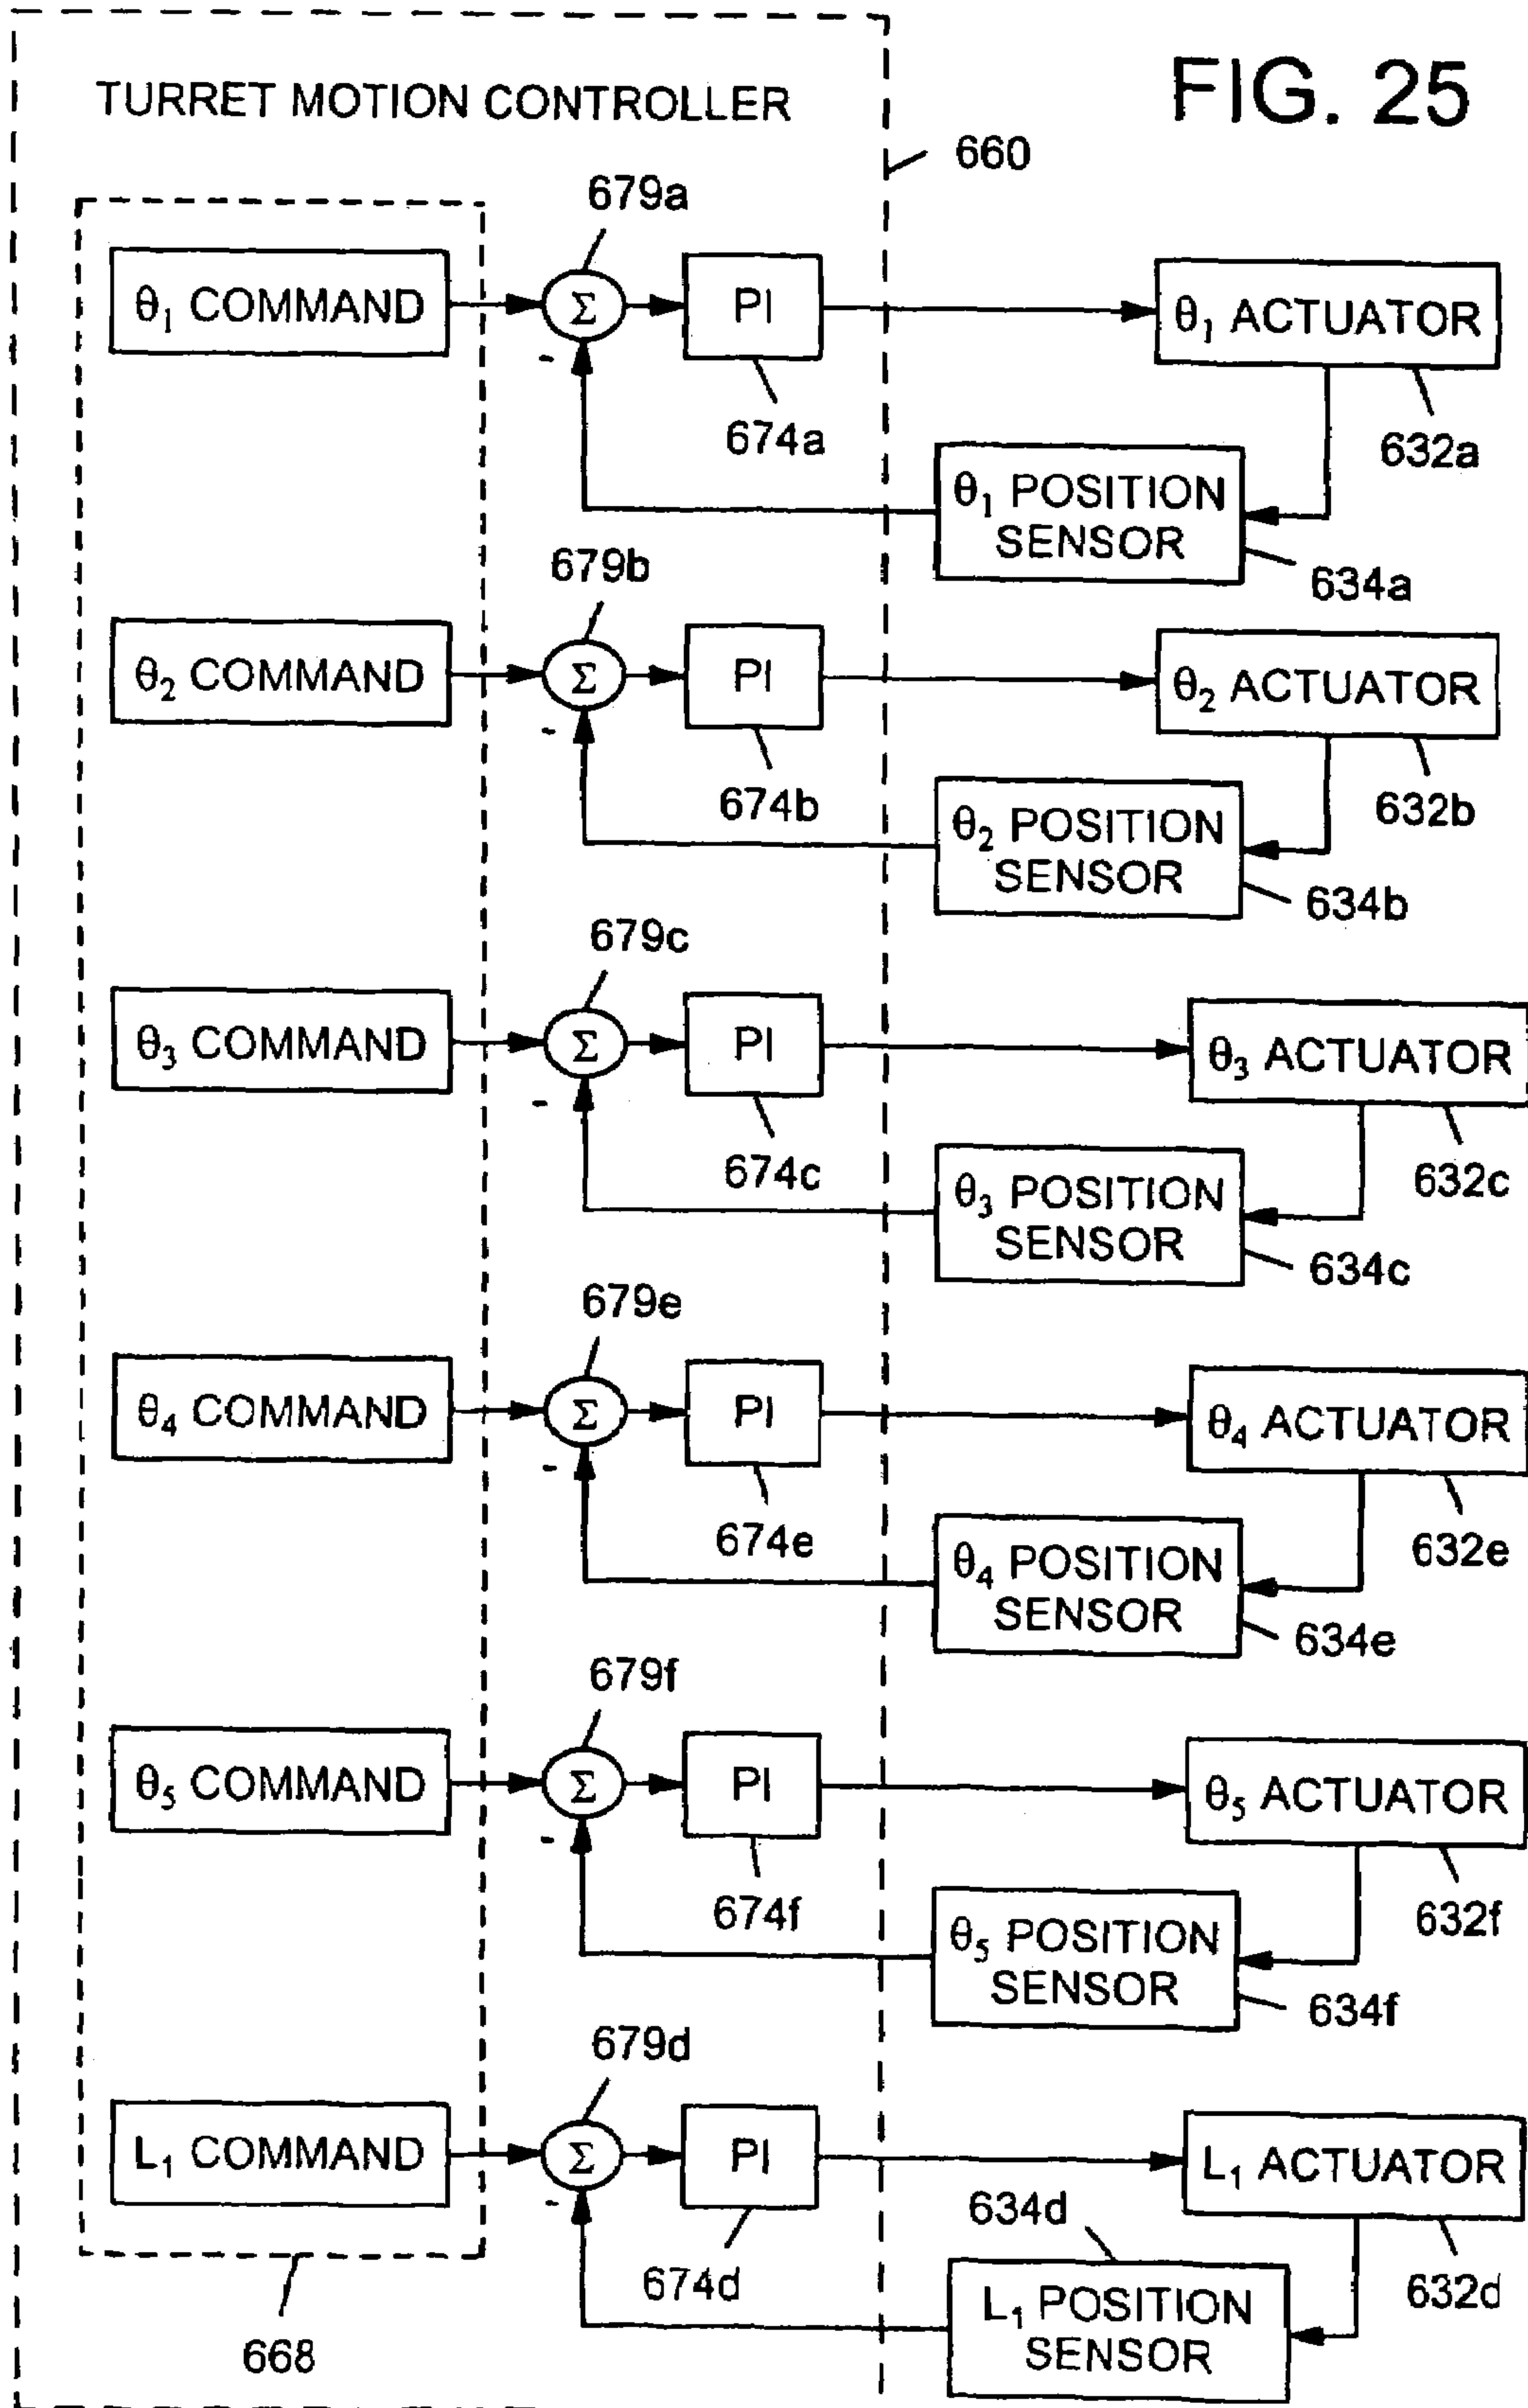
TURRET MOTION CONTROLLER

FIG. 25

660

679a

$\theta_1$ COMMAND

$\Sigma$

PI

$\theta_1$ ACTUATOR

-

674a

632a

$\theta_1$ POSITION SENSOR

634a

679b

$\theta_2$ COMMAND

$\Sigma$

PI

$\theta_2$ ACTUATOR

-

674b

632b

$\theta_2$ POSITION SENSOR

634b

679c

$\theta_3$ COMMAND

$\Sigma$

PI

$\theta_3$ ACTUATOR

-

674c

632c

$\theta_3$ POSITION SENSOR

634c

679e

$\theta_4$ COMMAND

$\Sigma$

PI

$\theta_4$ ACTUATOR

-

674e

632e

$\theta_4$ POSITION SENSOR

634e

679f

$\theta_5$ COMMAND

$\Sigma$

PI

$\theta_5$ ACTUATOR

-

674f

632f

$\theta_5$ POSITION SENSOR

634f

679d

$L_1$ COMMAND

$\Sigma$

PI

$L_1$ ACTUATOR

-

634d

674d

632d

$L_1$ POSITION SENSOR

668